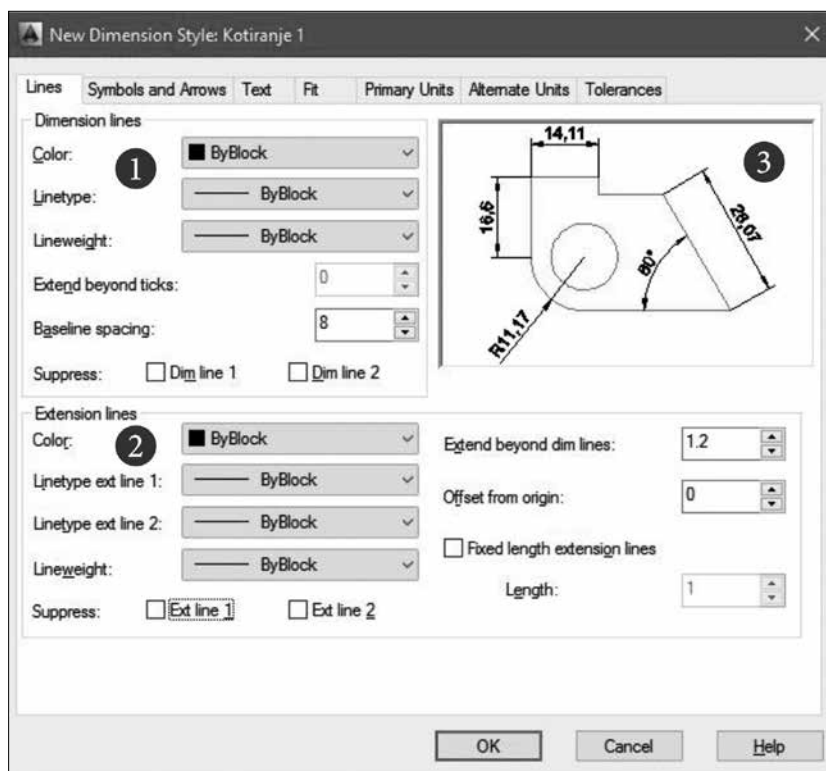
New Dimension Style: Kotiranje 1

Lines | Symbols and Arrows | Text | Fit | Primary Units | Alternate Units | Tolerances

Dimension lines

Color: 1 ByBlock

Linetype: ByBlock

Lineweight: ByBlock

Extend beyond ticks: 0

Baseline spacing: 8

Suppress: Dim line 1 Dim line 2

14,11

16,6

28,07

80°

R11,17

3

Extension lines

Color: 2 ByBlock

Linetype ext line 1: ByBlock

Linetype ext line 2: ByBlock

Lineweight: ByBlock

Suppress: Ext line 1 Ext line 2

Extend beyond dim lines: 1.2

Offset from origin: 0

Fixed length extension lines

Length: 1

OK Cancel Help